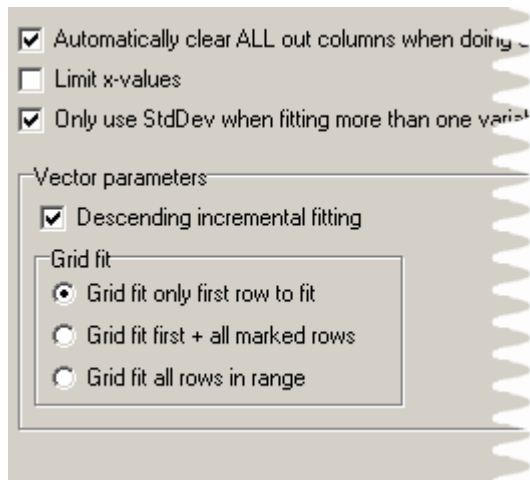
☑ Automatically clear ALL out columns when doing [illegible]
☐ Limit x-values
☑ Only use StdDev when fitting more than one vari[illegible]

Vector parameters
☑ Descending incremental fitting

Grid fit
◉ Grid fit only first row to fit
○ Grid fit first + all marked rows
○ Grid fit all rows in range